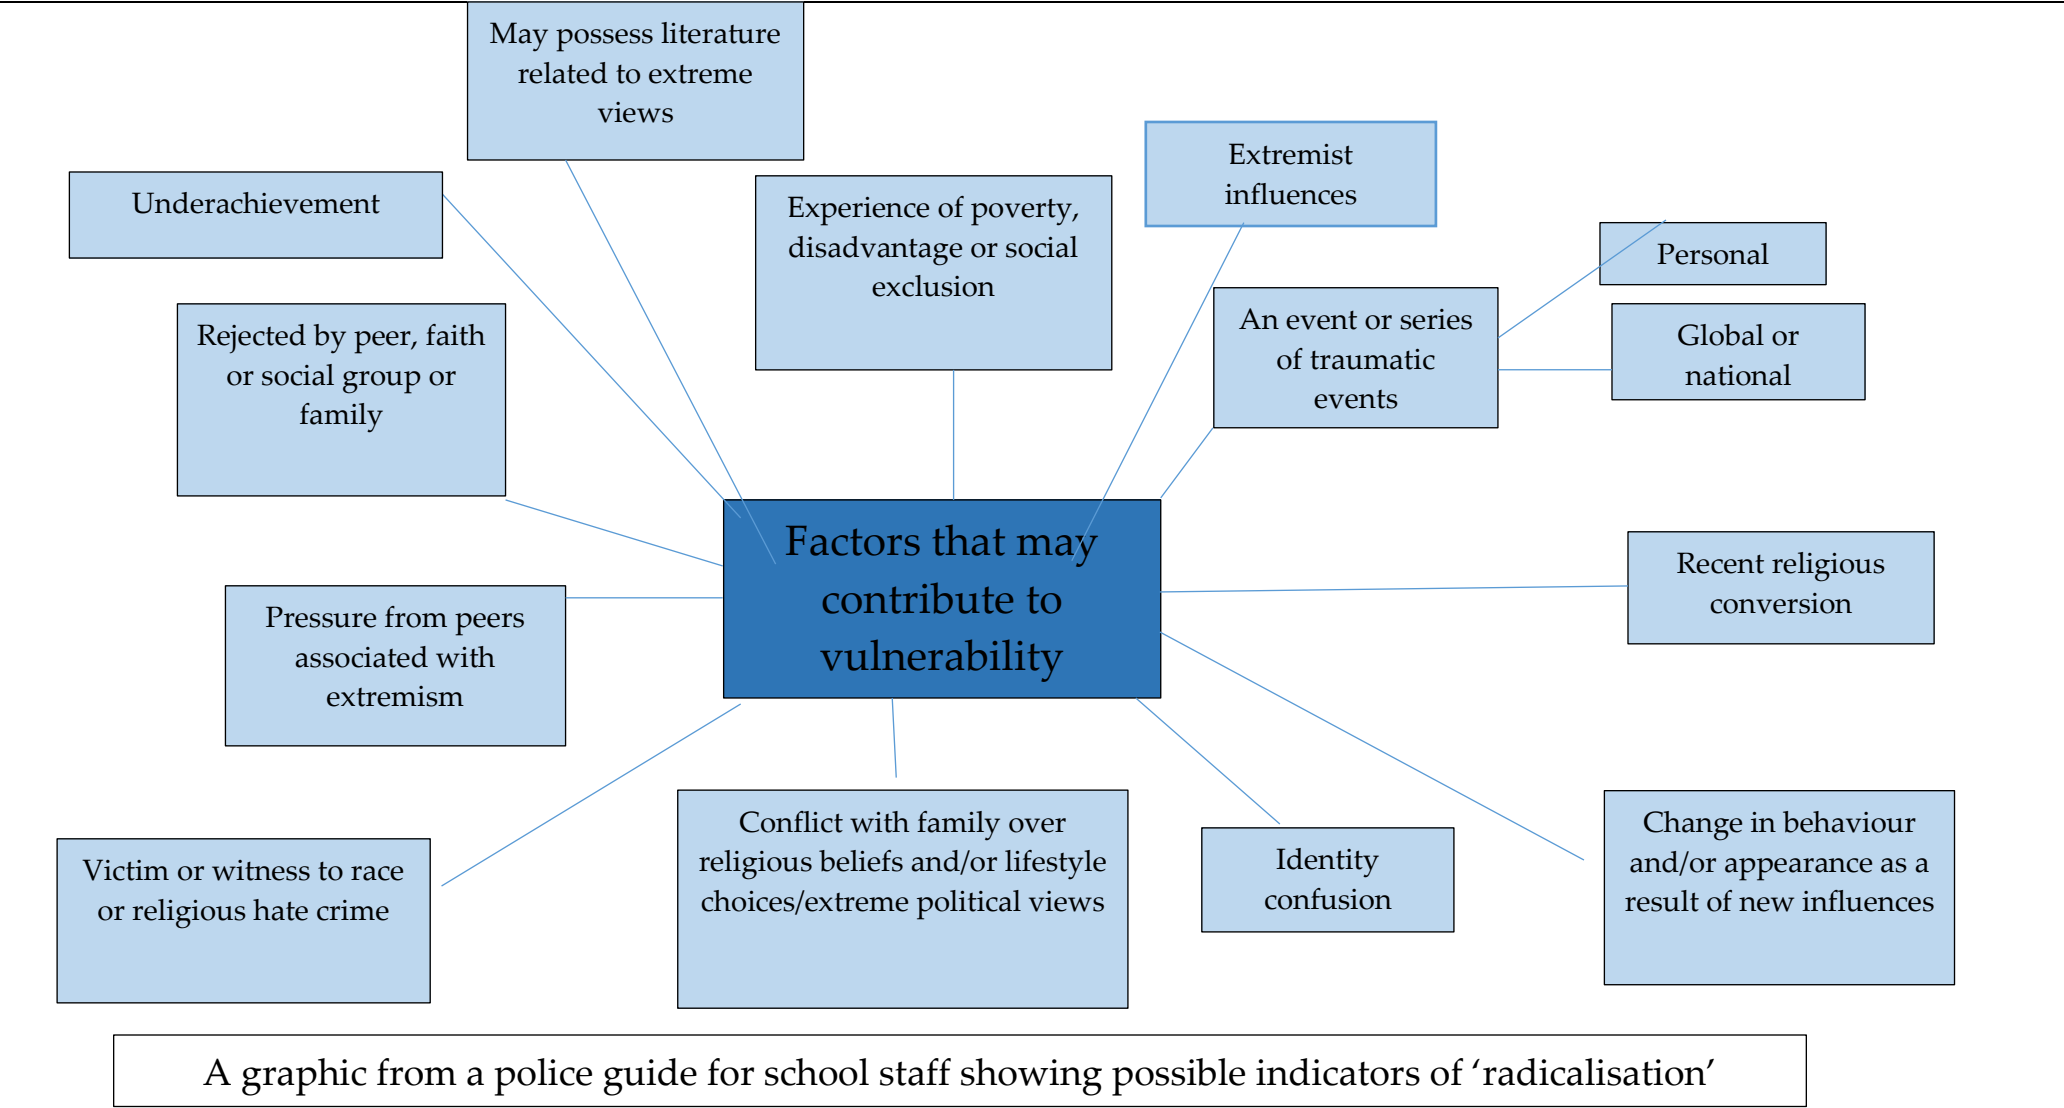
May possess literature related to extreme views

Underachievement

Experience of poverty, disadvantage or social exclusion

Extremist influences

Personal

An event or series of traumatic events

Global or national

Rejected by peer, faith or social group or family

Factors that may contribute to vulnerability

Recent religious conversion

Pressure from peers associated with extremism

Victim or witness to race or religious hate crime

Conflict with family over religious beliefs and/or lifestyle choices/extreme political views

Identity confusion

Change in behaviour and/or appearance as a result of new influences

A graphic from a police guide for school staff showing possible indicators of ‘radicalisation’